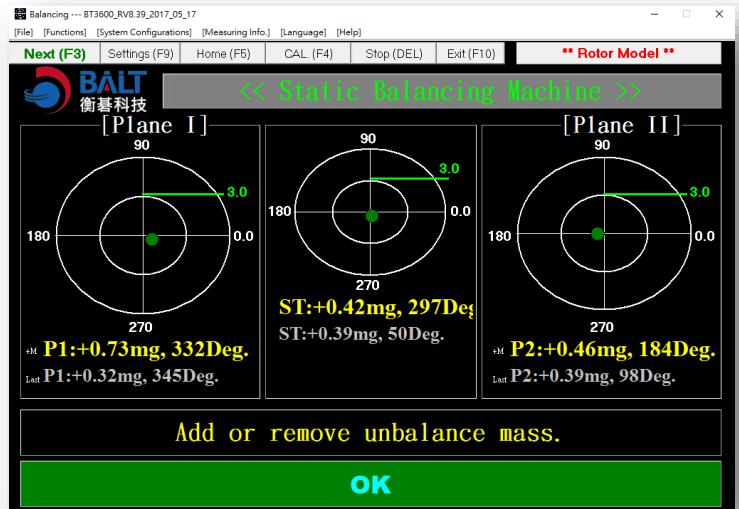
Balancing --- BT3600_RV8.39_2017_05_17

[File] [Functions] [System Configurations] [Measuring Info.] [Language] [Help]

Next (F3) Settings (F9) Home (F5) CAL. (F4) Stop (DEL) Exit (F10) ** Rotor Model **

BALT 衡碁科技

<< Static Balancing Machine >>

[Plane I]

90
3.0
180
0.0
270

+M P1:+0.73mg, 332Deg.
Last P1:+0.32mg, 345Deg.

90
3.0
180
0.0
270

ST:+0.42mg, 297Deg
ST:+0.39mg, 50Deg.

[Plane II]

90
3.0
180
0.0
270

+M P2:+0.46mg, 184Deg.
Last P2:+0.39mg, 98Deg.

Add or remove unbalance mass.

OK